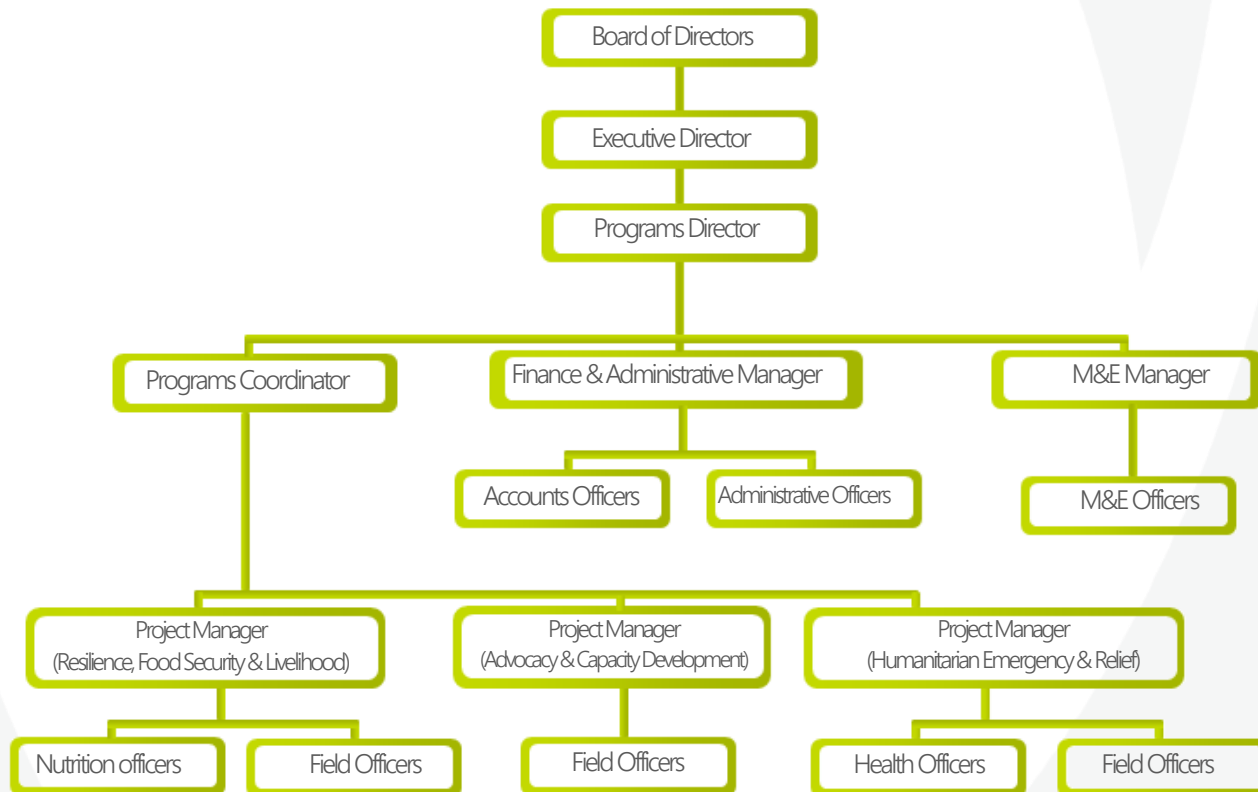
Board of Directors

Executive Director

Programs Director

Programs Coordinator

Finance & Administrative Manager

M&E Manager

Accounts Officers

Administrative Officers

M&E Officers

Project Manager (Resilience, Food Security & Livelihood)

Project Manager (Advocacy & Capacity Development)

Project Manager (Humanitarian Emergency & Relief)

Nutrition officers

Field Officers

Field Officers

Health Officers

Field Officers